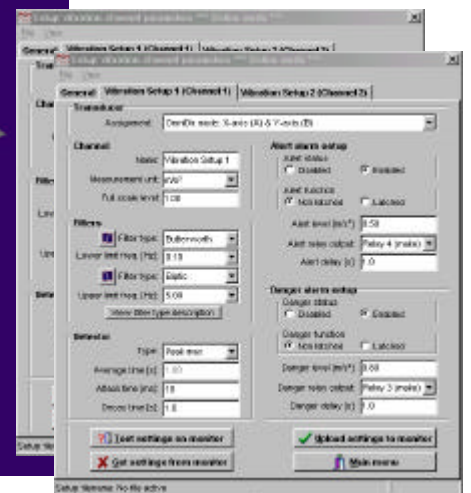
Setup vibration channel parameters *** Online mode ***
File View
General Vibration Setup 1 (Channel 1) Vibration Setup 2 (Channel 2)

Setup vibration channel parameters *** Online mode ***
File View
General Vibration Setup 1 (Channel 1) Vibration Setup 2 (Channel 2)

Transducer
Assignment: OmniDir mode: X-axis (A) & Y-axis (B)

Channel
Name: Vibration Setup 1
Measurement unit: m/s²
Full scale level: 1.00

Filters
Filter type: Butterworth
Lower limit freq. [Hz]: 0.10
Filter type: Static
Upper limit freq. [Hz]: 5.00
View filter type description

Detector
Type: Peak max
Average time [s]: 1.00
Attack time [ms]: 10
Decay time [s]: 1.0

Alert alarm setup
Alert status
Disabled Enabled
Alert function
Non latched Latched
Alert level [m/s²]: 0.50
Alert relay output: Relay 4 (make)
Alert delay [s]: 1.0

Danger alarm setup
Danger status
Disabled Enabled
Danger function
Non latched Latched
Danger level [m/s²]: 0.60
Danger relay output: Relay 3 (make)
Danger delay [s]: 1.0

Test settings on monitor
Upload settings to monitor
Get settings from monitor
Main menu

Setup filename: No file active
Setup file